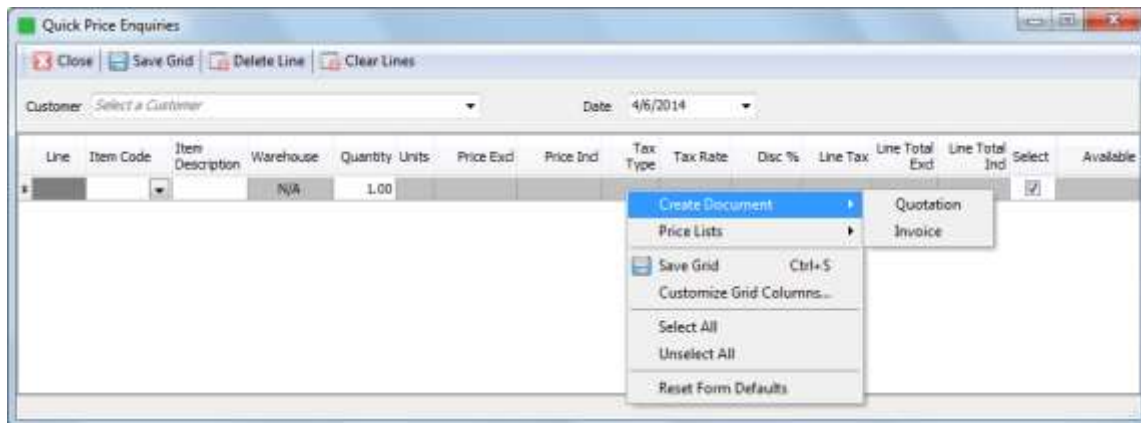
Quick Price Enquiries

Close | Save Grid | Delete Line | Clear Lines

Customer Select a Customer

Date 4/6/2014

| Line | Item Code | Item Description | Warehouse | Quantity | Units | Price Excl | Price Incl | Tax Type | Tax Rate | Disc % | Line Tax | Line Total Excl | Line Total Incl | Select | Available |
|---|---|---|---|---|---|---|---|---|---|---|---|---|---|---|---|
| | | | N/A | 1.00 | | | | | | | | | | ☑ | |

Create Document
Price Lists
Save Grid Ctrl+S
Customize Grid Columns...
Select All
Unselect All
Reset Form Defaults

Quotation
Invoice